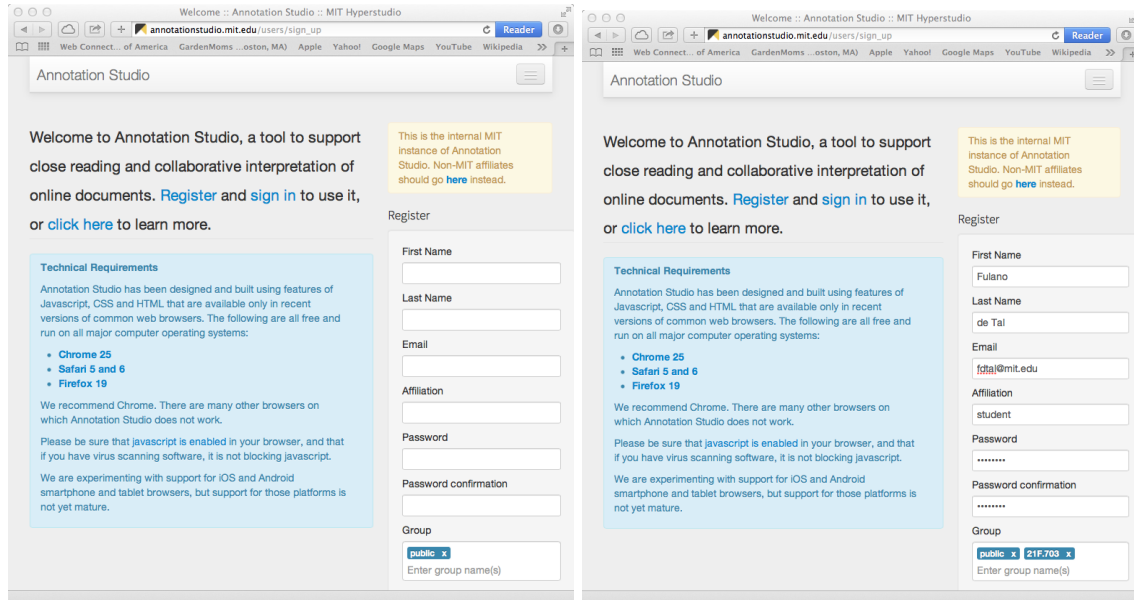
Welcome :: Annotation Studio :: MIT Hyperstudio

annotationstudio.mit.edu/users/sign_up

Reader

Web Connect... of America GardenMoms ...oston, MA) Apple Yahoo! Google Maps YouTube Wikipedia >>

Annotation Studio

Welcome to Annotation Studio, a tool to support close reading and collaborative interpretation of online documents. Register and sign in to use it, or click here to learn more.

This is the internal MIT instance of Annotation Studio. Non-MIT affiliates should go here instead.

Technical Requirements

Annotation Studio has been designed and built using features of Javascript, CSS and HTML that are available only in recent versions of common web browsers. The following are all free and run on all major computer operating systems:

- Chrome 25
- Safari 5 and 6
- Firefox 19

We recommend Chrome. There are many other browsers on which Annotation Studio does not work.

Please be sure that javascript is enabled in your browser, and that if you have virus scanning software, it is not blocking javascript.

We are experimenting with support for iOS and Android smartphone and tablet browsers, but support for those platforms is not yet mature.

Register

First Name

Last Name

Email

Affiliation

Password

Password confirmation

Group

public x

Enter group name(s)

Welcome :: Annotation Studio :: MIT Hyperstudio

annotationstudio.mit.edu/users/sign_up

Reader

Web Connect... of America GardenMoms ...oston, MA) Apple Yahoo! Google Maps YouTube Wikipedia >>

Annotation Studio

Welcome to Annotation Studio, a tool to support close reading and collaborative interpretation of online documents. Register and sign in to use it, or click here to learn more.

This is the internal MIT instance of Annotation Studio. Non-MIT affiliates should go here instead.

Technical Requirements

Annotation Studio has been designed and built using features of Javascript, CSS and HTML that are available only in recent versions of common web browsers. The following are all free and run on all major computer operating systems:

- Chrome 25
- Safari 5 and 6
- Firefox 19

We recommend Chrome. There are many other browsers on which Annotation Studio does not work.

Please be sure that javascript is enabled in your browser, and that if you have virus scanning software, it is not blocking javascript.

We are experimenting with support for iOS and Android smartphone and tablet browsers, but support for those platforms is not yet mature.

Register

First Name

Fulano

Last Name

de Tal

Email

fdtal@mit.edu

Affiliation

student

Password

••••••••

Password confirmation

••••••••

Group

public x 21F.703 x

Enter group name(s)